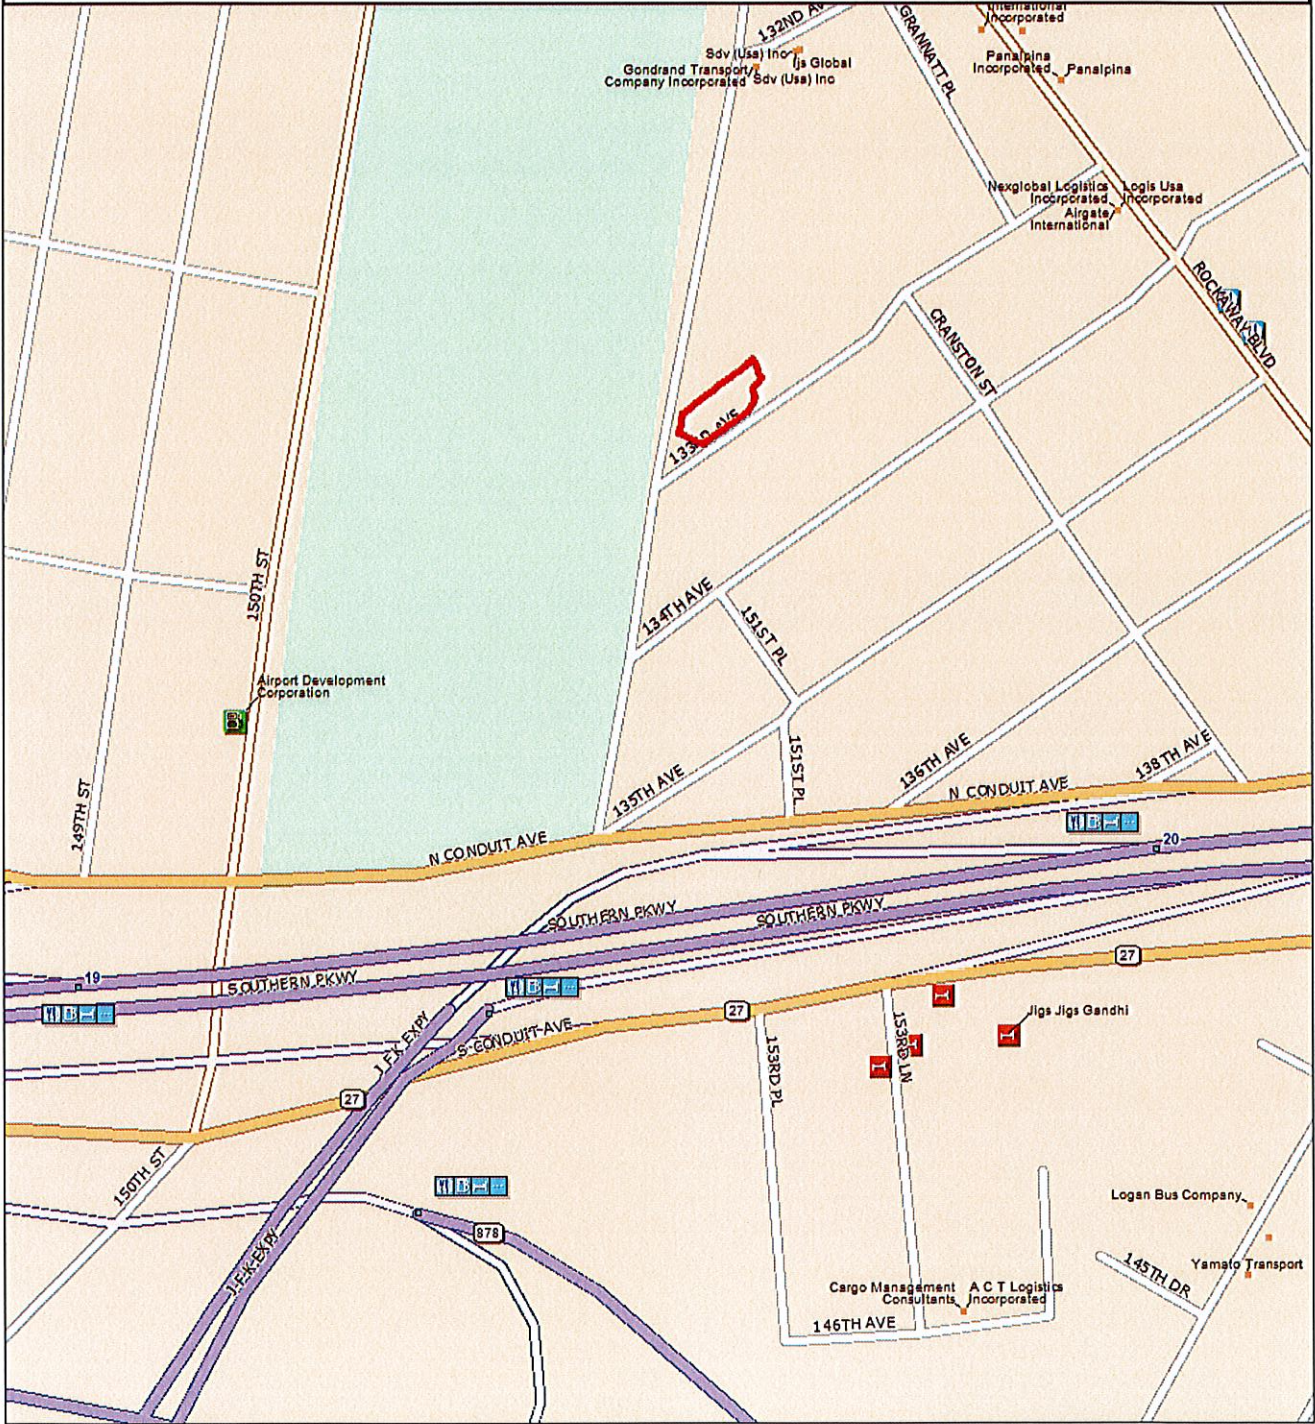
International Incorporated
132ND AVE
Sdv (Usa) Inc
Ijs Global
Gondrand Transport Company Incorporated
Sdv (Usa) Inc
GRANNATT PL
Panalpina Incorporated
Panalpina
Nexglobal Logistics Incorporated
Logis Usa Incorporated
Airgate International
ROCKAWAY BLVD
CRANSTON ST
133RD AVE
150TH ST
134TH AVE
151ST PL
Airport Development Corporation
151ST PL
136TH AVE
138 TH AVE
149TH ST
135TH AVE
N CONDUIT AVE
N CONDUIT AVE
20
SOUTHERN PKWY
SOUTHERN PKWY
19
SOUTHERN PKWY
27
J F K EXPY
27
S CONDUIT AVE
Jigs Jigs Gandhi
153RD PL
153RD LN
27
150TH ST
878
J F K EXPY
Logan Bus Company
145TH DR
Yamato Transport
Cargo Management Consultants
A C T Logistics Incorporated
146TH AVE